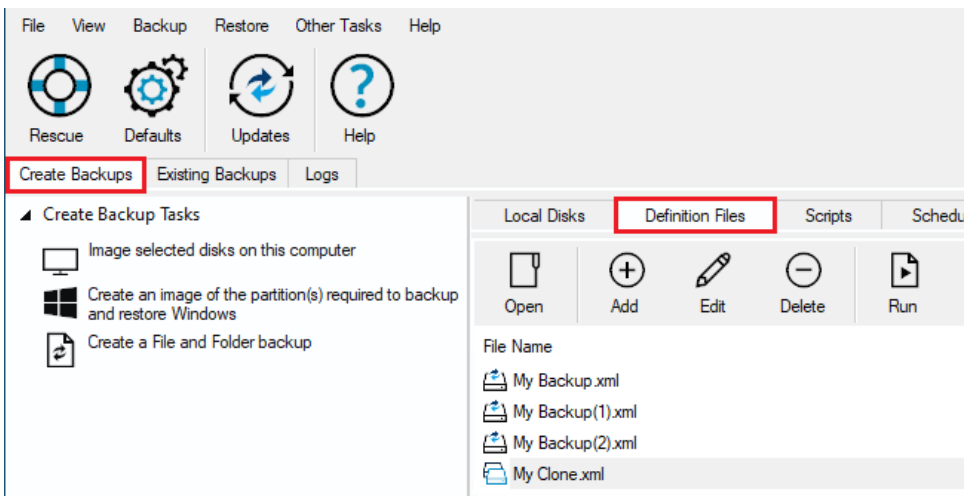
File View Backup Restore Other Tasks Help

Rescue Defaults Updates Help

Create Backups Existing Backups Logs

◢ Create Backup Tasks

Image selected disks on this computer

Create an image of the partition(s) required to backup and restore Windows

Create a File and Folder backup

Local Disks Definition Files Scripts Schedu

Open Add Edit Delete Run

File Name

My Backup.xml

My Backup(1).xml

My Backup(2).xml

My Clone.xml